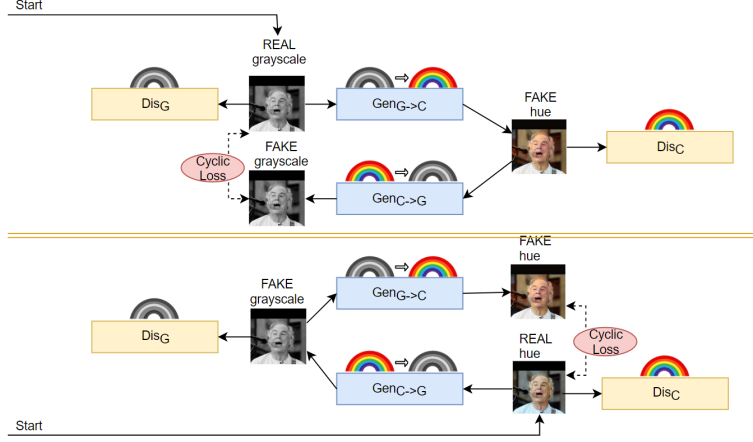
Start

REAL grayscale

$Dis_G$

$Gen_{G->C}$

FAKE hue

$Dis_C$

Cyclic Loss

FAKE grayscale

$Gen_{C->G}$

FAKE hue

FAKE grayscale

$Gen_{G->C}$

$Dis_G$

Cyclic Loss

REAL hue

$Gen_{C->G}$

$Dis_C$

Start